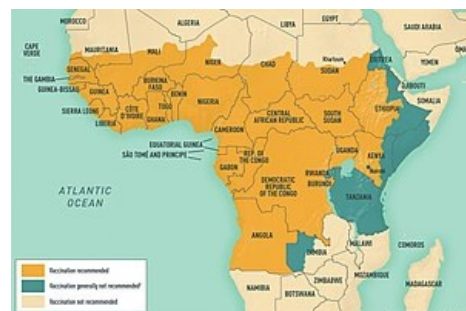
MOROCCO
ALGERIA
LIBYA
EGYPT
SAUDI ARABIA
CAPE VERDE
MAURITANIA
MALI
NIGER
CHAD
SUDAN
Khartoum
ERITREA
YEMEN
SENEGAL
THE GAMBIA
GUINEA-BISSAU
GUINEA
SIERRA LEONE
LIBERIA
BURKINA FASO
BENIN
TOGO
GHANA
CÔTE D'IVOIRE
NIGERIA
CENTRAL AFRICAN REPUBLIC
SOUTH SUDAN
ETHIOPIA
DJIBOUTI
SOMALIA
CAMEROON
EQUATORIAL GUINEA
SÃO TOMÉ AND PRÍNCIPE
REP. OF THE CONGO
GABON
DEMOCRATIC REPUBLIC OF THE CONGO
UGANDA
KENYA
RWANDA
BURUNDI
TANZANIA
ATLANTIC OCEAN
ANGOLA
ZAMBIA
MALAWI
COMOROS
MOZAMBIQUE
ZIMBABWE
NAMIBIA
BOTSWANA
MADAGASCAR
Vaccination recommended
Vaccination generally not recommended
Vaccination not recommended